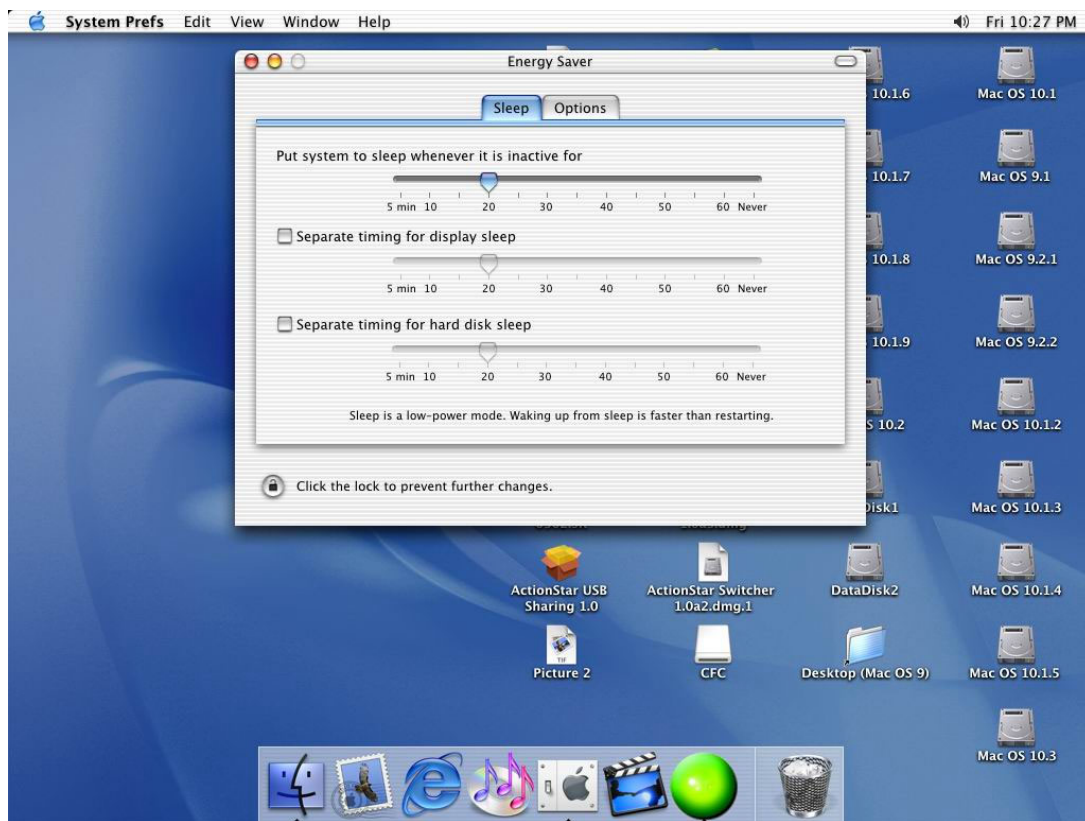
System Prefs Edit View Window Help Fri 10:27 PM

Energy Saver

Sleep Options

Put system to sleep whenever it is inactive for

5 min 10 20 30 40 50 60 Never

Separate timing for display sleep

5 min 10 20 30 40 50 60 Never

Separate timing for hard disk sleep

5 min 10 20 30 40 50 60 Never

Sleep is a low-power mode. Waking up from sleep is faster than restarting.

Click the lock to prevent further changes.

10.1.6
Mac OS 10.1
10.1.7
Mac OS 9.1
10.1.8
Mac OS 9.2.1
10.1.9
Mac OS 9.2.2
S 10.2
Mac OS 10.1.2
Disk1
Mac OS 10.1.3
ActionStar USB Sharing 1.0
ActionStar Switcher 1.0a2.dmg.1
DataDisk2
Mac OS 10.1.4
Picture 2
CFC
Desktop (Mac OS 9)
Mac OS 10.1.5
Mac OS 10.3